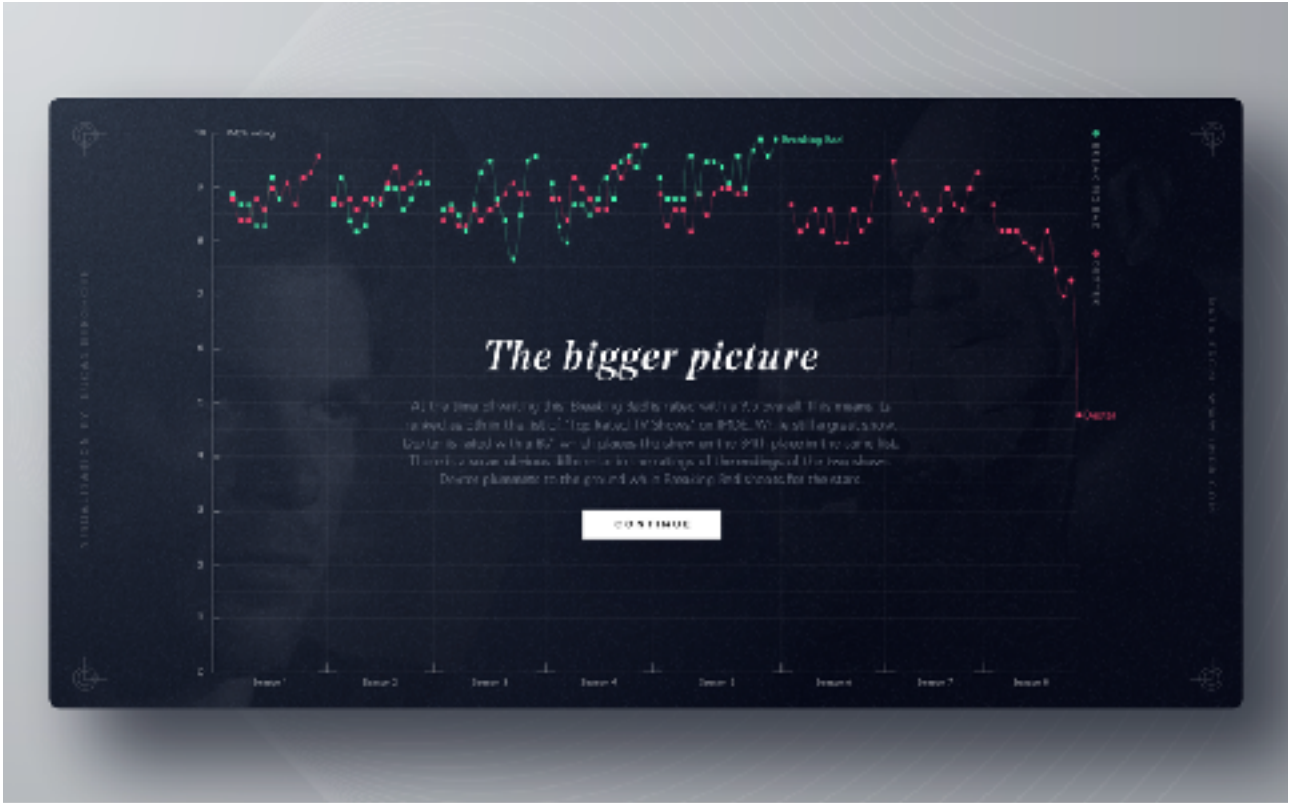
IMDb rating

Breaking Bad

BREAKING BAD

DEXTER

The bigger picture

At the time of writing this, Breaking Bad is rated with a 9.5 overall. This means it is ranked as #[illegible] in the list of "Top Rated TV Shows" on IMDB. While still a great show, Dexter is rated with a 8.7 which places the show on the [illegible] place in the same list. There is a more obvious difference in the ratings of the endings of the two shows. Dexter plummets to the ground while Breaking Bad shoots for the stars.

CONTINUE

Dexter

Season 1
Season 2
Season 3
Season 4
Season 5
Season 6
Season 7
Season 8

10
9
8
7
6
5
4
3
2
1
0

VISUALISATION BY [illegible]

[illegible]